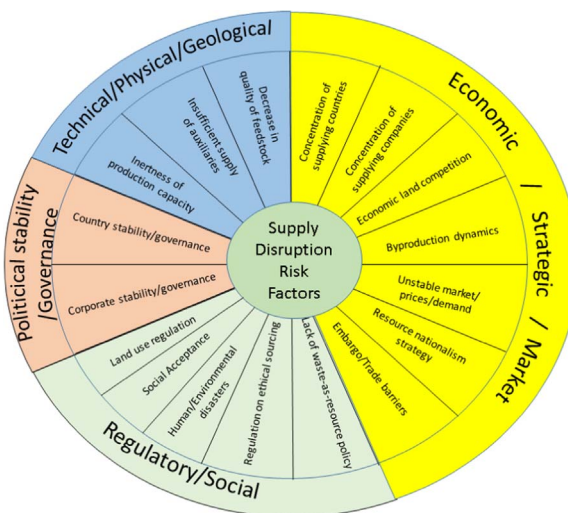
Supply Disruption Risk Factors

Technical/Physical/Geological

Decrease in quality of feedstock

Insufficient supply of auxiliaries

Inertness of production capacity

Economic / Strategic / Market

Concentration of supplying countries

Concentration of supplying companies

Economic land competition

Byproduction dynamics

Unstable market/ prices/demand

Resource nationalism strategy

Embargo/Trade barriers

Politicical stability /Governance

Country stability/governance

Corporate stability/governance

Regulatory/Social

Land use regulation

Social Acceptance

Human/Environmental disasters

Regulation on ethical sourcing

Lack of waste-as-resource policy